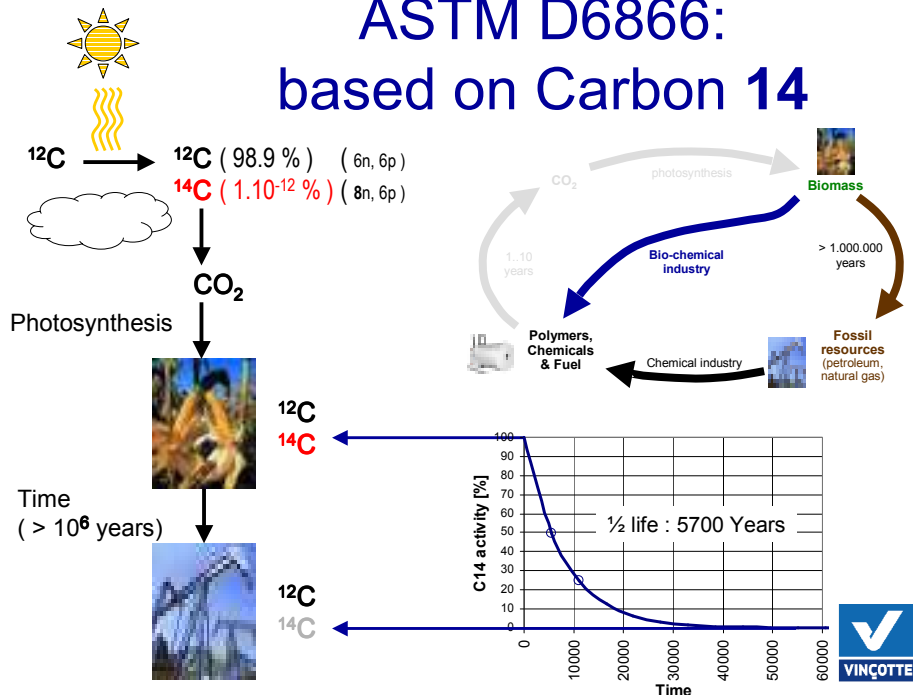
ASTM D6866: based on Carbon **14**

$^{12}C$ → $^{12}C$ ( 98.9 % ) ( 6n, 6p )
$^{14}C$ ( $1.10^{-12}$ % ) ( **8**n, 6p )

$CO_2$

Photosynthesis

$^{12}C$
$^{14}C$

Time
( > $10^{6}$ years)

$^{12}C$
$^{14}C$

$CO_2$

photosynthesis

Biomass

1..10 years

Bio-chemical industry

> 1.000.000 years

Polymers, Chemicals & Fuel

Chemical industry

Fossil resources (petroleum, natural gas)

C14 activity [%]

100
90
80
70
60
50
40
30
20
10
0

½ life : 5700 Years

0
10000
20000
30000
40000
50000
60000

Time

VINÇOTTE